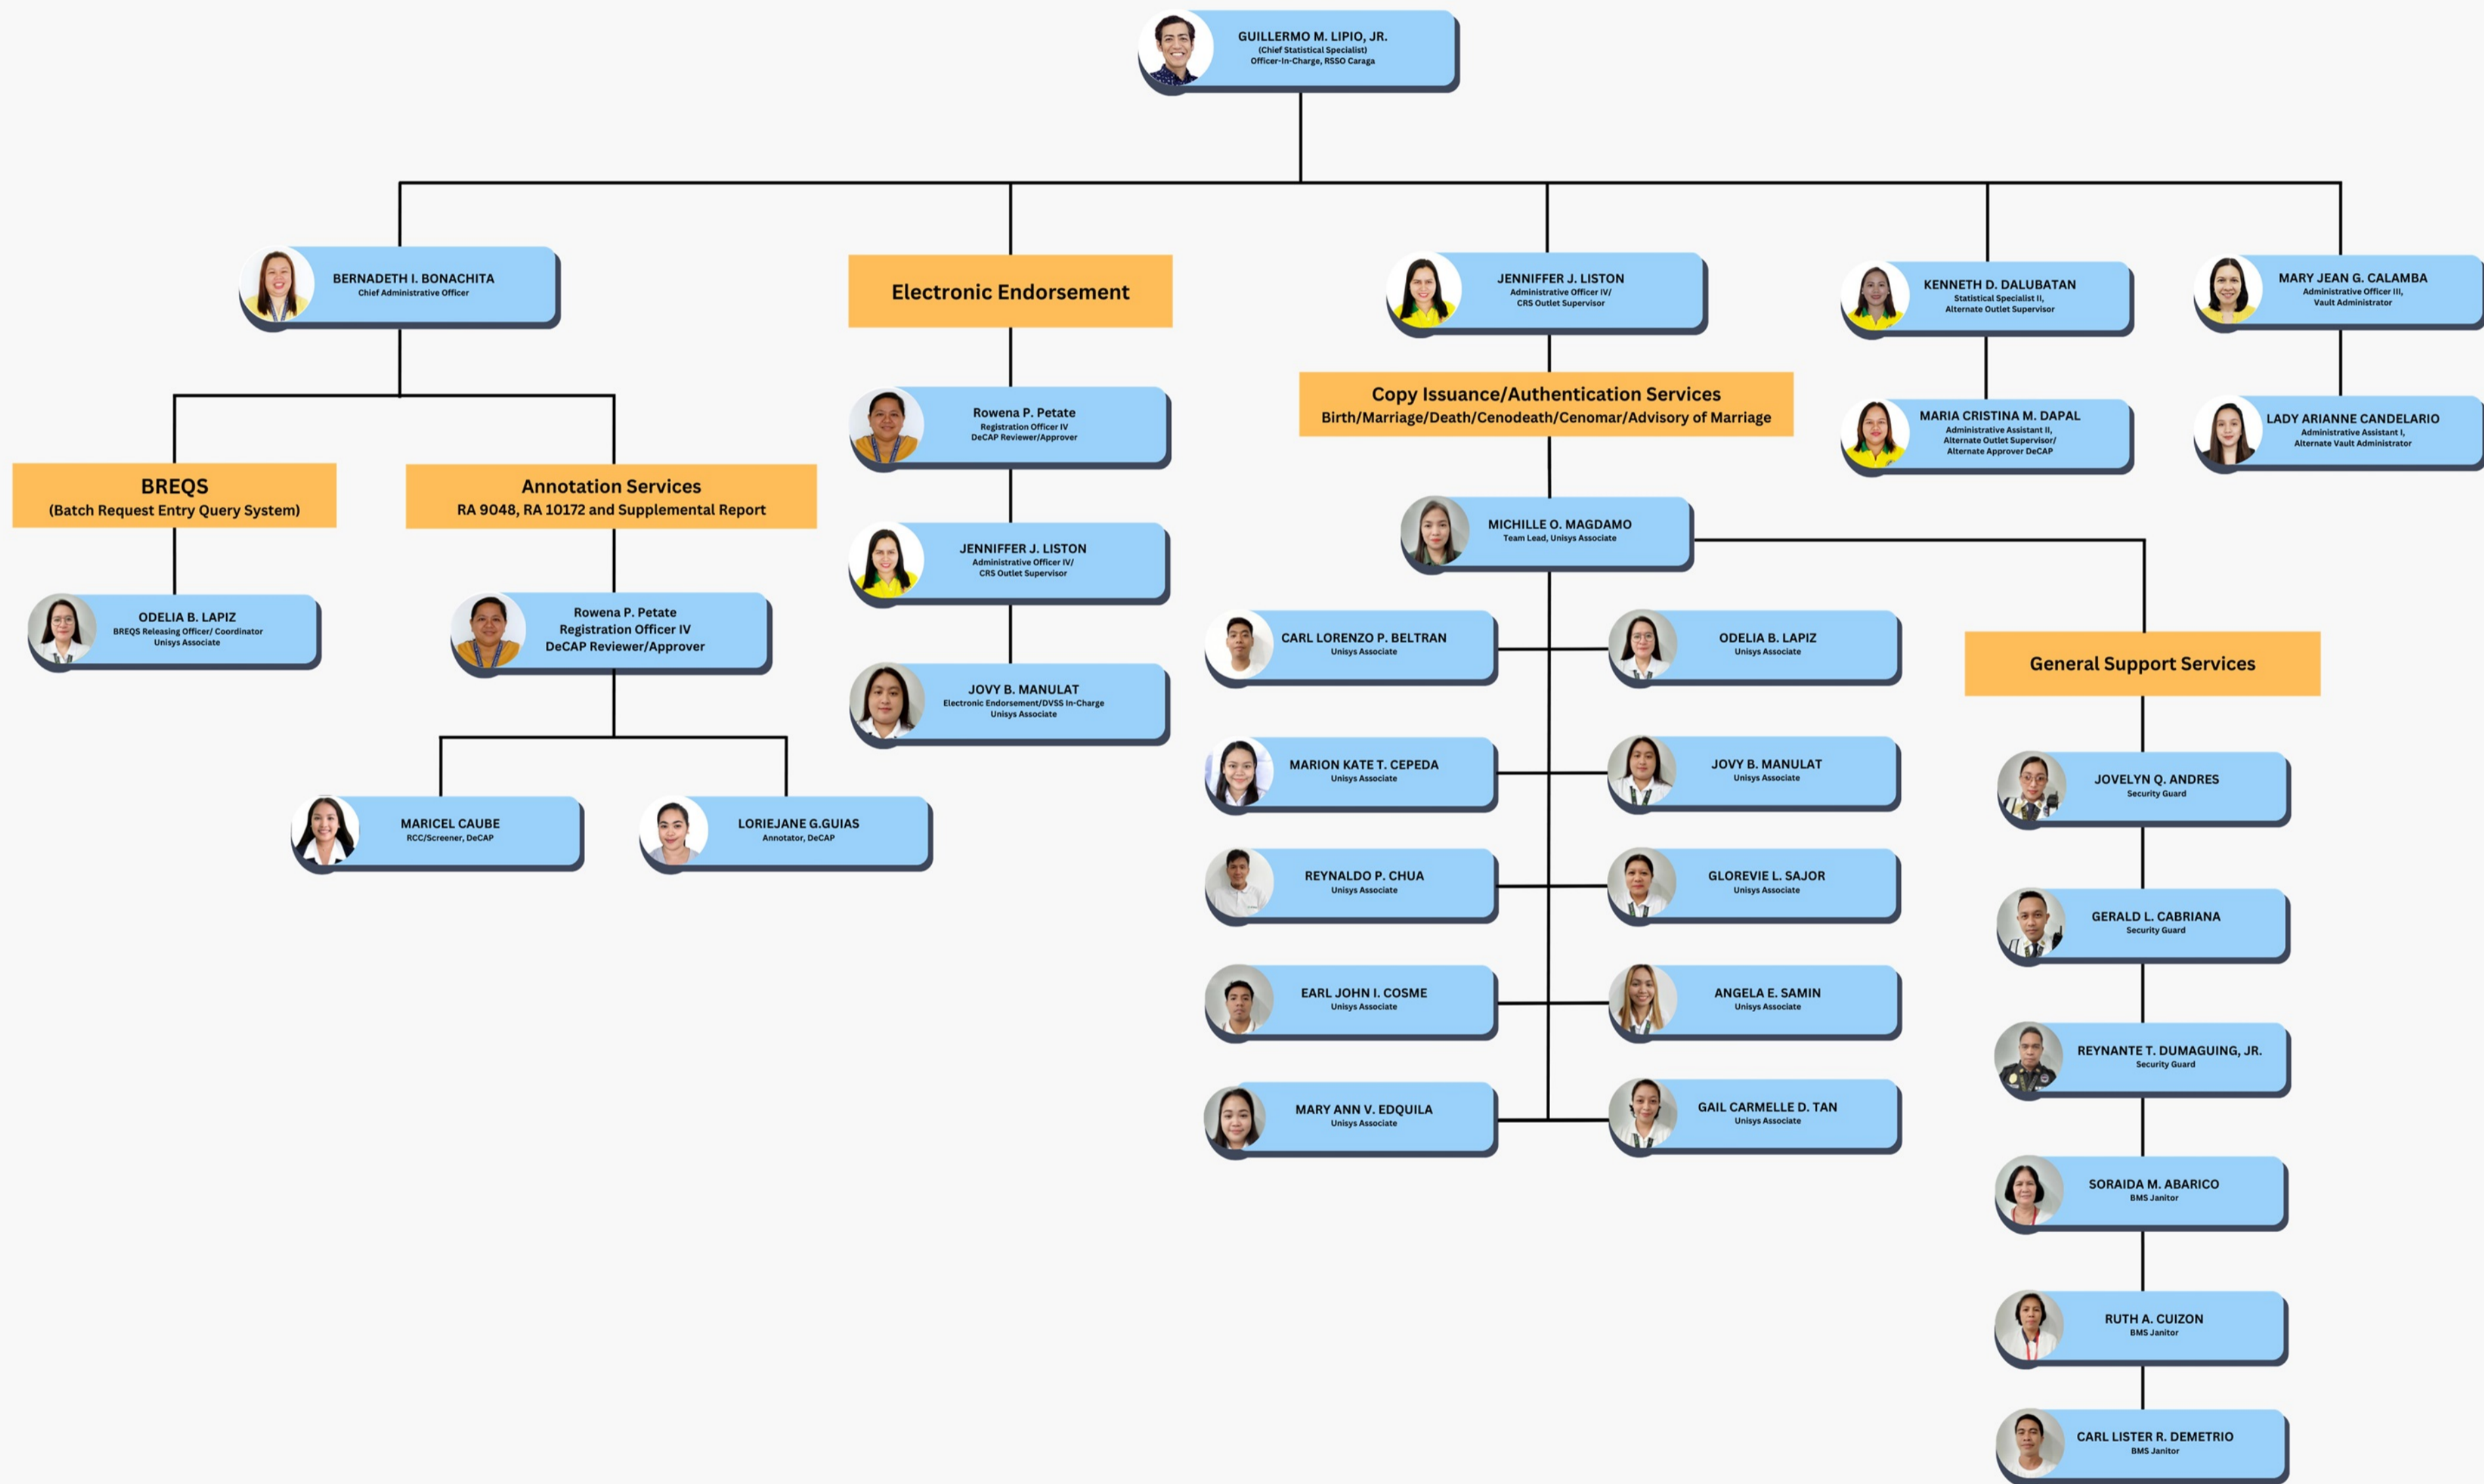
GUILLERMO M. LIPIO, JR.
(Chief Statistical Specialist)
Officer-In-Charge, RSSO Caraga

BERNADETH I. BONACHITA
Chief Administrative Officer

Electronic Endorsement

JENNIFFER J. LISTON
Administrative Officer IV/
CRS Outlet Supervisor

KENNETH D. DALUBATAN
Statistical Specialist II,
Alternate Outlet Supervisor

MARY JEAN G. CALAMBA
Administrative Officer III,
Vault Administrator

Rowena P. Petate
Registration Officer IV
DeCAP Reviewer/Approver

Copy Issuance/Authentication Services
Birth/Marriage/Death/Cenodeath/Cenomar/Advisory of Marriage

MARIA CRISTINA M. DAPAL
Administrative Assistant II,
Alternate Outlet Supervisor/
Alternate Approver DeCAP

LADY ARIANNE CANDELARIO
Administrative Assistant I,
Alternate Vault Administrator

BREQS
(Batch Request Entry Query System)

Annotation Services
RA 9048, RA 10172 and Supplemental Report

JENNIFFER J. LISTON
Administrative Officer IV/
CRS Outlet Supervisor

MICHILLE O. MAGDAMO
Team Lead, Unisys Associate

ODELIA B. LAPIZ
BREQS Releasing Officer/ Coordinator
Unisys Associate

Rowena P. Petate
Registration Officer IV
DeCAP Reviewer/Approver

CARL LORENZO P. BELTRAN
Unisys Associate

ODELIA B. LAPIZ
Unisys Associate

General Support Services

JOVY B. MANULAT
Electronic Endorsement/DVSS In-Charge
Unisys Associate

MARION KATE T. CEPEDA
Unisys Associate

JOVY B. MANULAT
Unisys Associate

JOVELYN Q. ANDRES
Security Guard

MARICEL CAUBE
RCC/Screener, DeCAP

LORIEJANE G.GUIAS
Annotator, DeCAP

REYNALDO P. CHUA
Unisys Associate

GLOREVIE L. SAJOR
Unisys Associate

GERALD L. CABRIANA
Security Guard

EARL JOHN I. COSME
Unisys Associate

ANGELA E. SAMIN
Unisys Associate

REYNANTE T. DUMAGUING, JR.
Security Guard

MARY ANN V. EDQUILA
Unisys Associate

GAIL CARMELLE D. TAN
Unisys Associate

SORAIDA M. ABARICO
BMS Janitor

RUTH A. CUIZON
BMS Janitor

CARL LISTER R. DEMETRIO
BMS Janitor